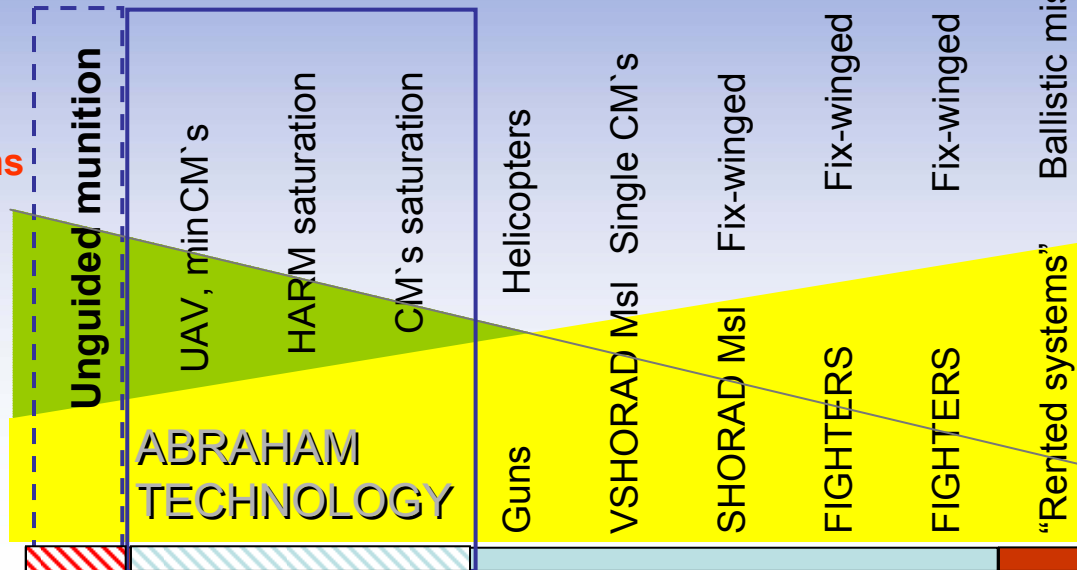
ns

Unguided munition

UAV, minCM`s

HARM saturation

CM`s saturation

ABRAHAM TECHNOLOGY

Helicopters

Guns

Single CM`s

VSHORAD Msl

Fix-winged

SHORAD Msl

Fix-winged

FIGHTERS

Fix-winged

FIGHTERS

Ballistic mi

"Rented systems"